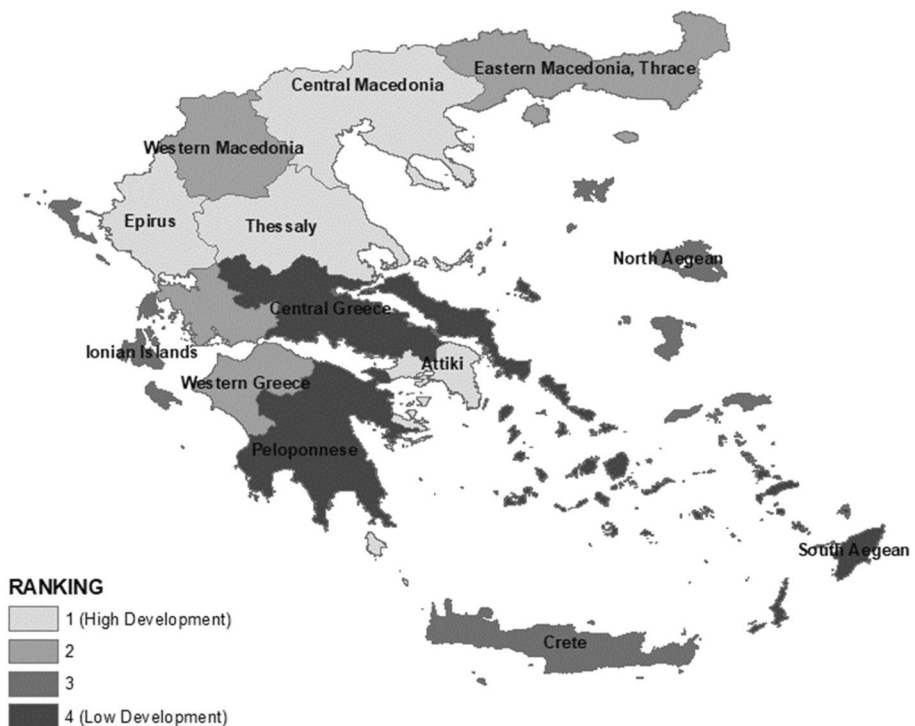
Eastern Macedonia, Thrace
Central Macedonia
Western Macedonia
Epirus
Thessaly
North Aegean
Central Greece
Ionian Islands
Attiki
Western Greece
Peloponnese
South Aegean
Crete

RANKING
1 (High Development)
2
3
4 (Low Development)